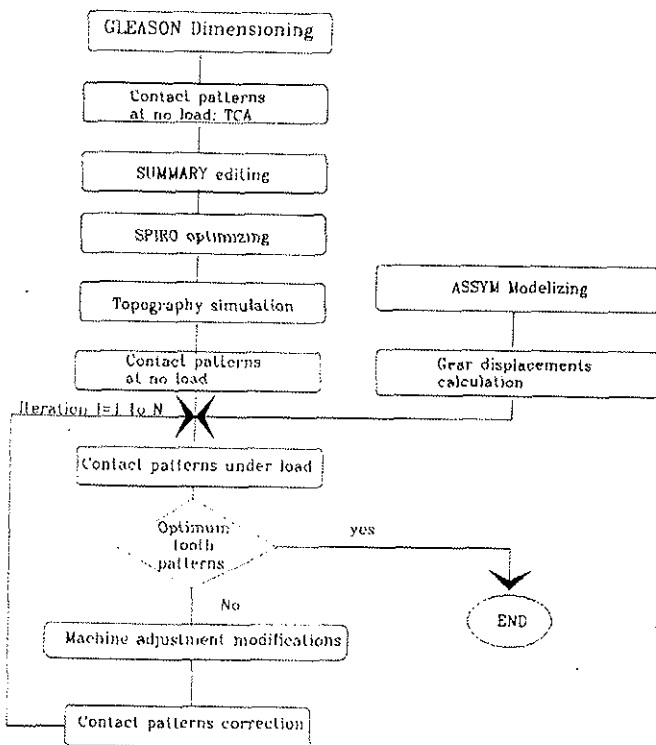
GLEASON Dimensioning

Contact patterns at no load: TCA

SUMMARY editing

SPIRO optimizing

Topography simulation

ASSYM Modelizing

Contact patterns at no load

Gear displacements calculation

Iteration I=1 to N

Contact patterns under load

Optimum tooth patterns

yes

No

END

Machine adjustment modifications

Contact patterns correction